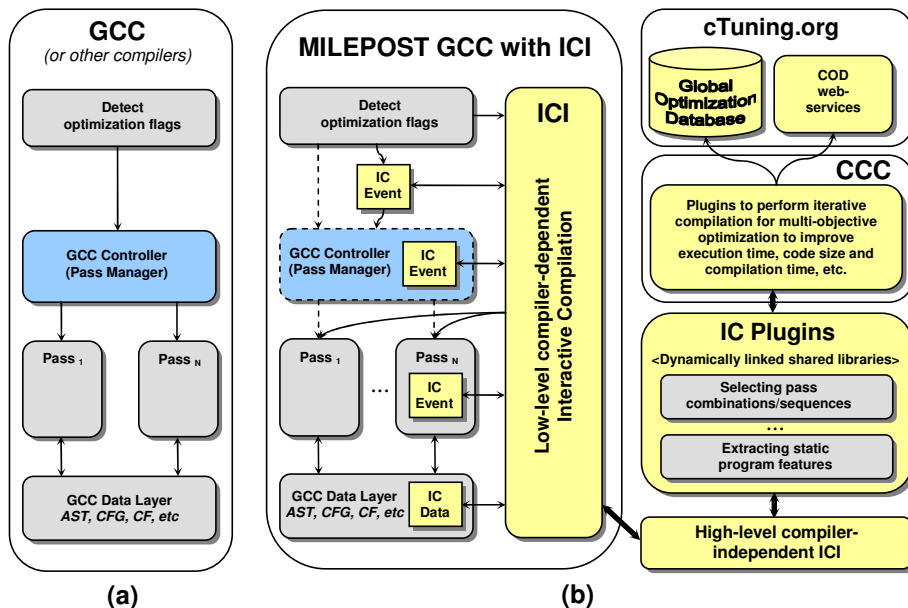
GCC
(or other compilers)

Detect optimization flags

GCC Controller (Pass Manager)

Pass $_1$

Pass $_N$

GCC Data Layer
AST, CFG, CF, etc

(a)

MILEPOST GCC with ICI

Detect optimization flags

IC Event

GCC Controller (Pass Manager)

IC Event

Pass $_1$

…

Pass $_N$

IC Event

GCC Data Layer
AST, CFG, CF, etc

IC Data

ICI

Low-level compiler-dependent Interactive Compilation

(b)

cTuning.org

Global Optimization Database

COD web-services

CCC

Plugins to perform iterative compilation for multi-objective optimization to improve execution time, code size and compilation time, etc.

IC Plugins

<Dynamically linked shared libraries>

Selecting pass combinations/sequences

…

Extracting static program features

High-level compiler-independent ICI